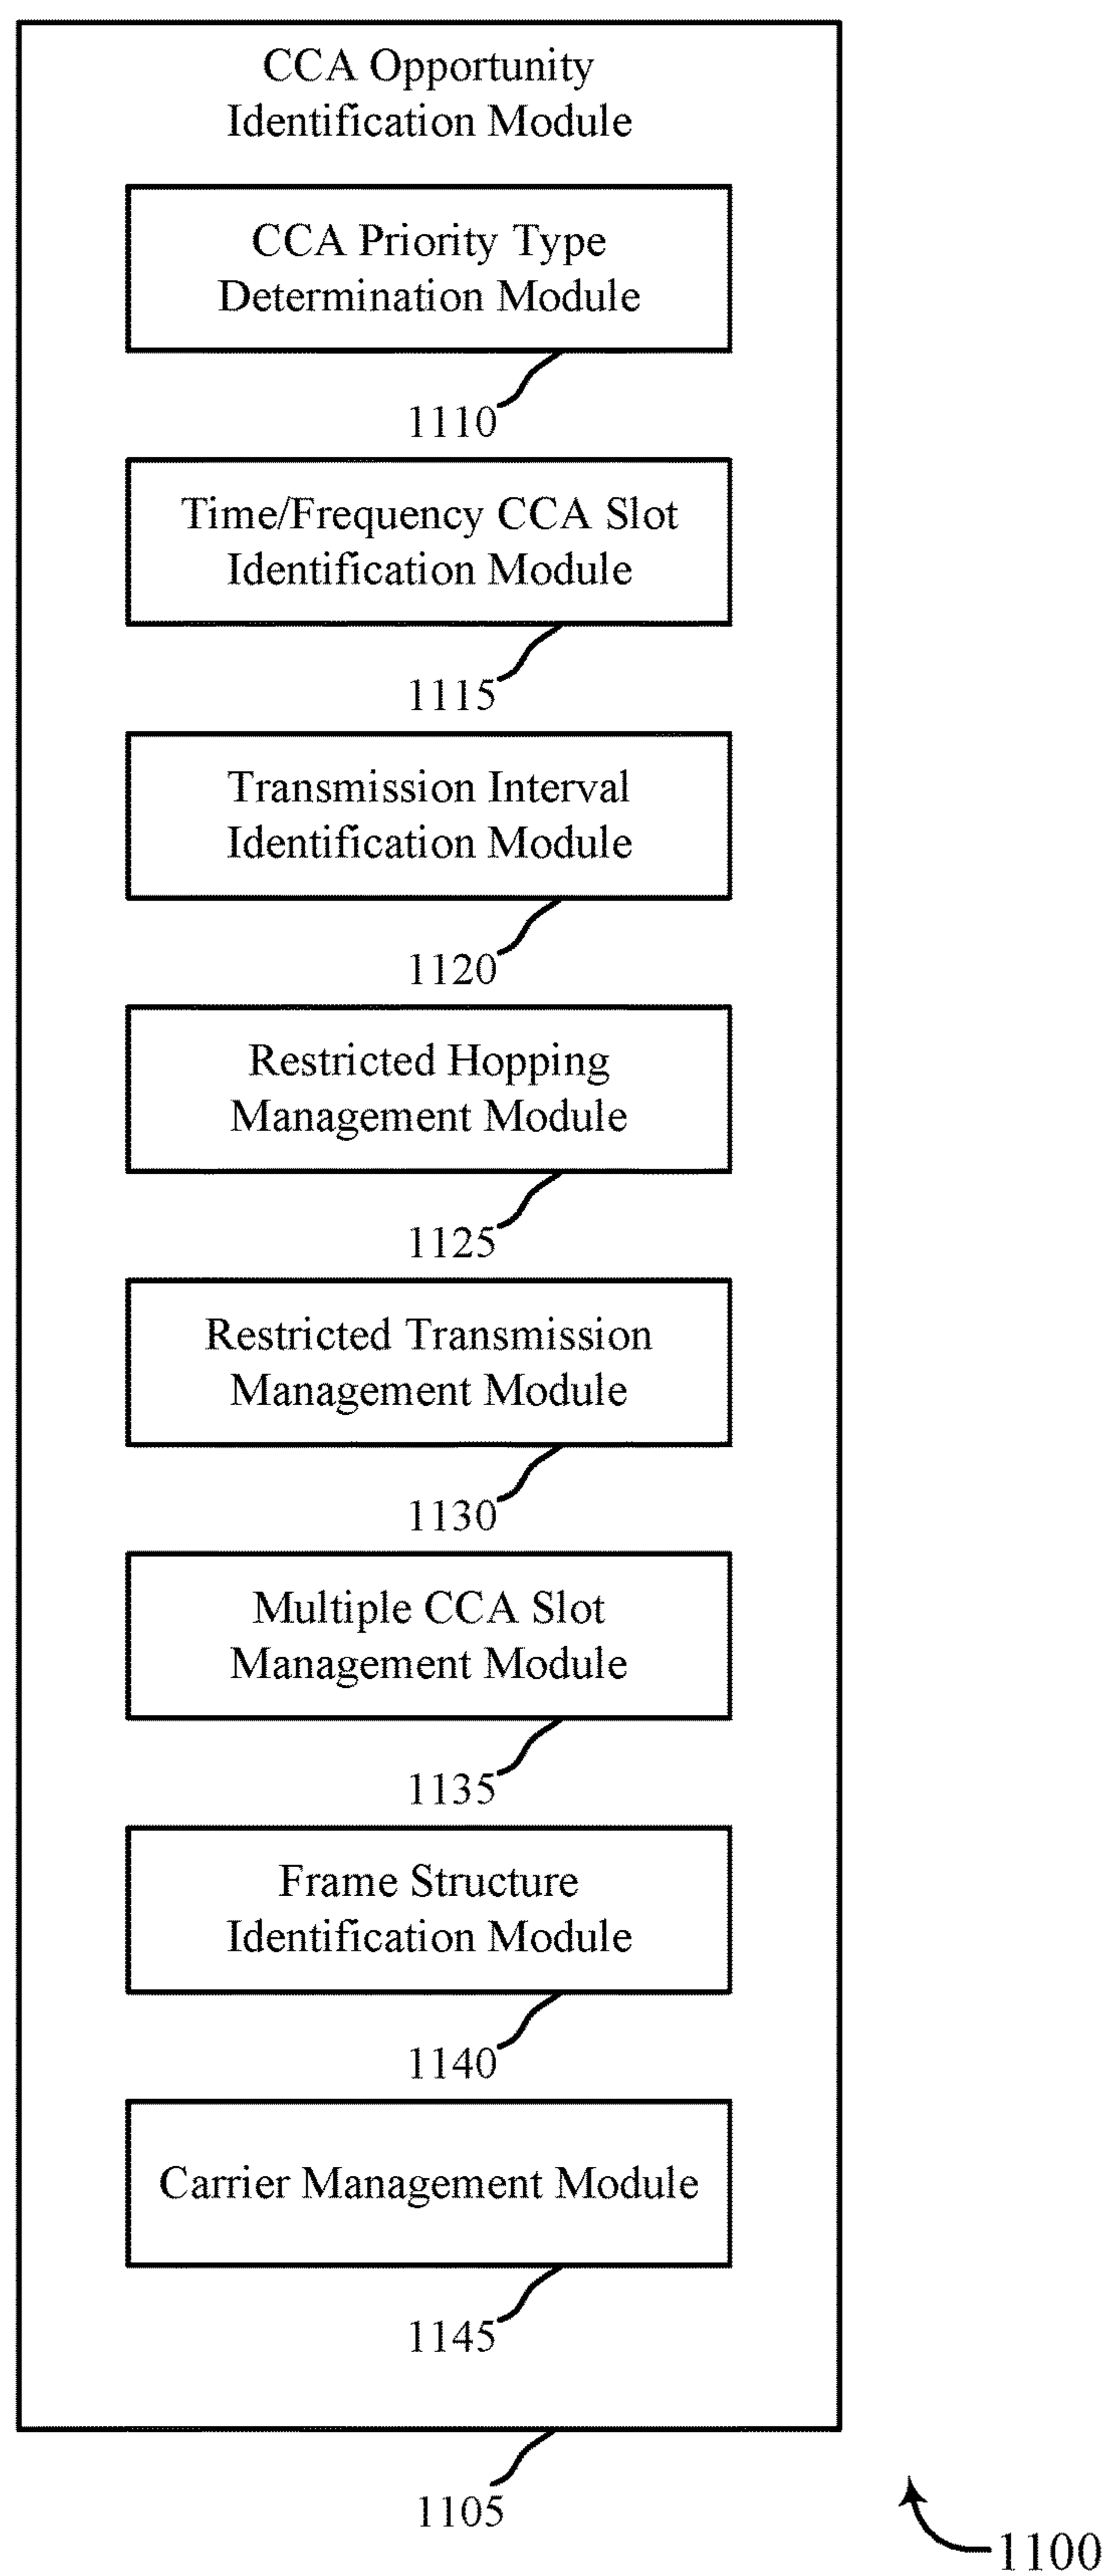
CCA Opportunity Identification Module

CCA Priority Type Determination Module

1110

Time/Frequency CCA Slot Identification Module

1115

Transmission Interval Identification Module

1120

Restricted Hopping Management Module

1125

Restricted Transmission Management Module

1130

Multiple CCA Slot Management Module

1135

Frame Structure Identification Module

1140

Carrier Management Module

1145

1105

1100